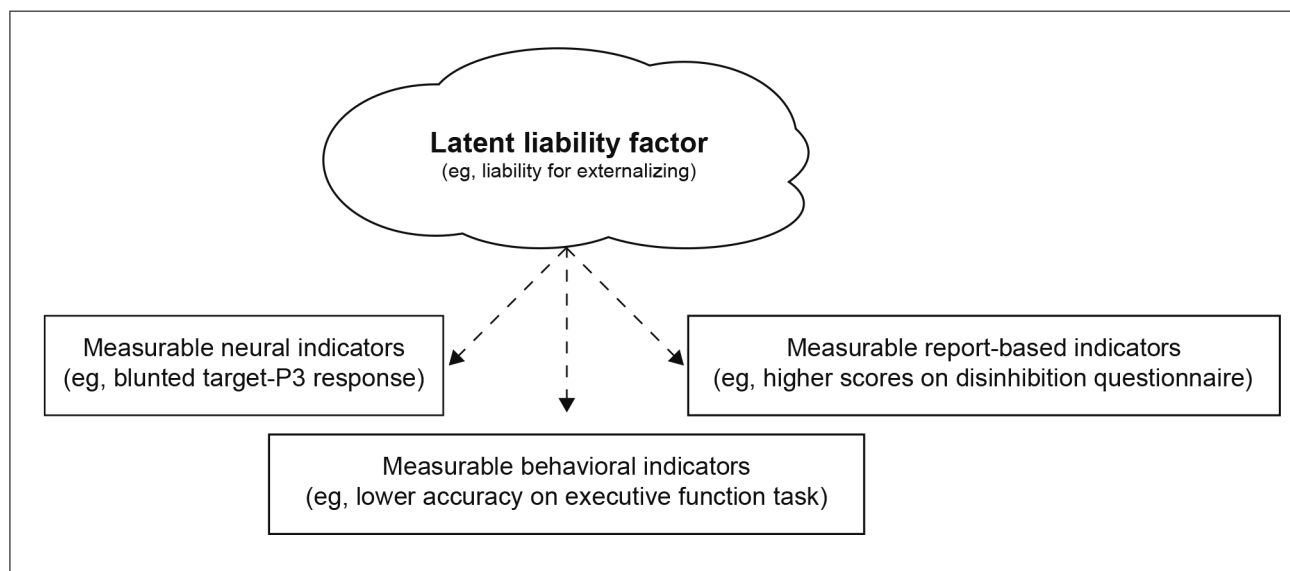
**Latent liability factor**
(eg, liability for externalizing)

Measurable neural indicators
(eg, blunted target-P3 response)

Measurable report-based indicators
(eg, higher scores on disinhibition questionnaire)

Measurable behavioral indicators
(eg, lower accuracy on executive function task)